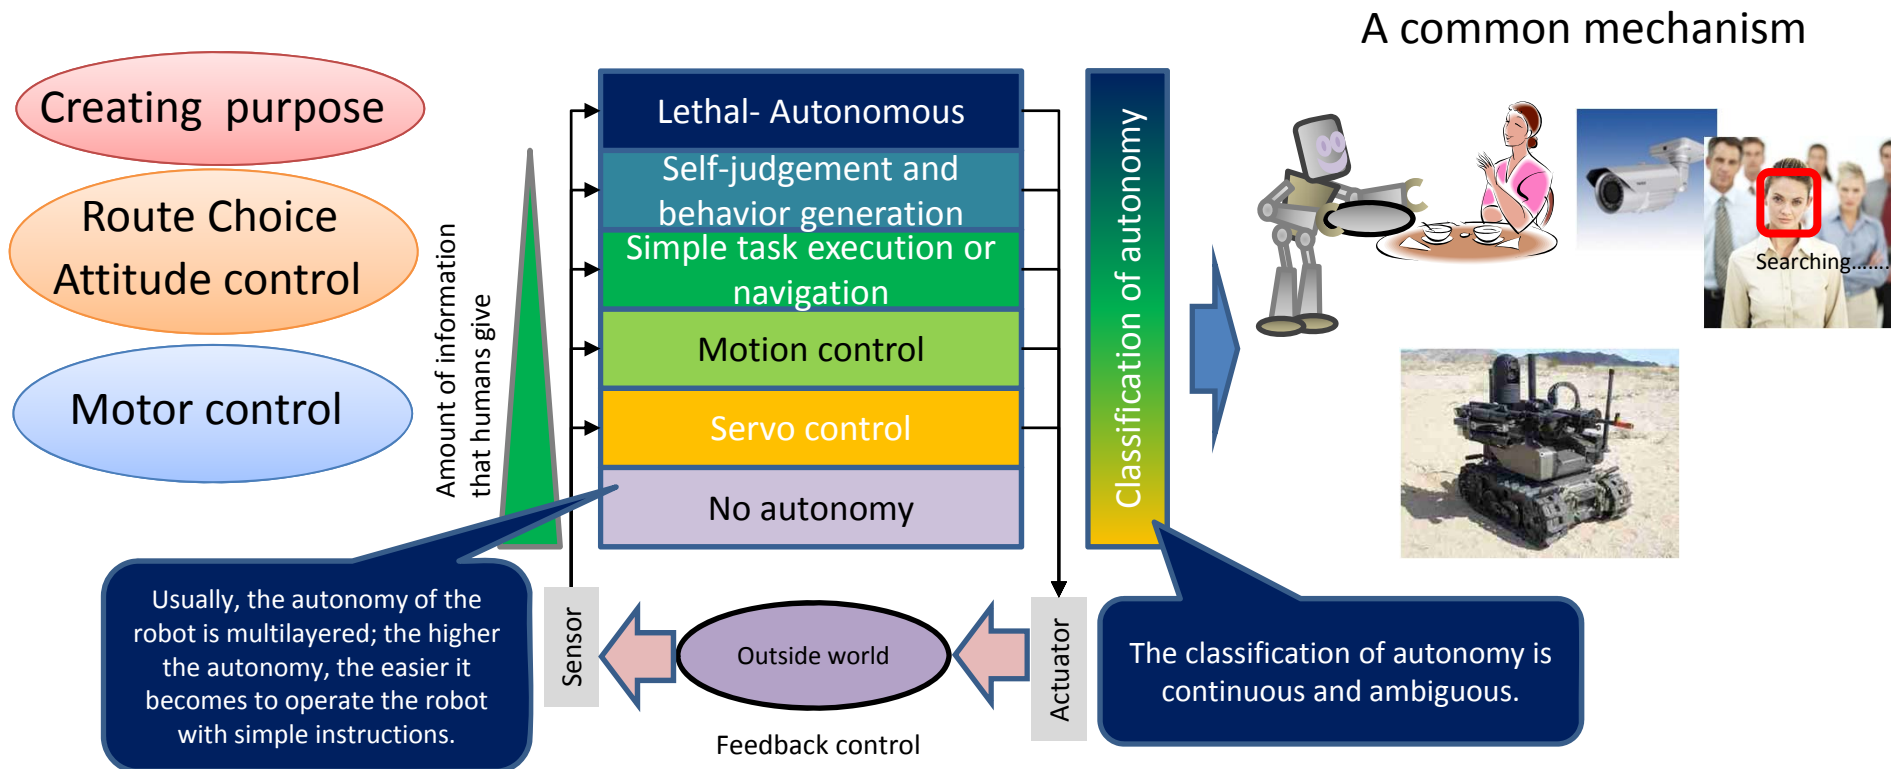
A common mechanism

Creating purpose

Route Choice
Attitude control

Motor control

Amount of information that humans give

Lethal- Autonomous

Self-judgement and behavior generation

Simple task execution or navigation

Motion control

Servo control

No autonomy

Classification of autonomy

Searching.......

Usually, the autonomy of the robot is multilayered; the higher the autonomy, the easier it becomes to operate the robot with simple instructions.

Sensor

Outside world

Actuator

Feedback control

The classification of autonomy is continuous and ambiguous.